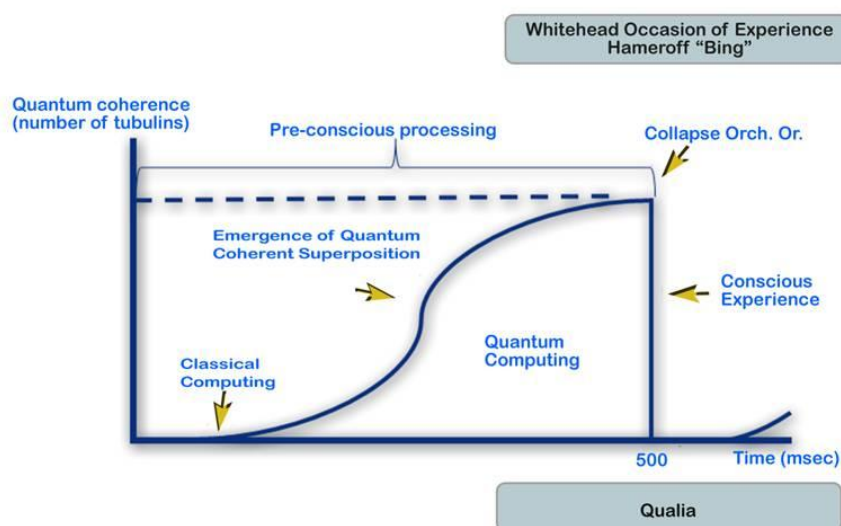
Whitehead Occasion of Experience
Hameroff "Bing"

Quantum coherence (number of tubulins)

Pre-conscious processing

Collapse Orch. Or.

Emergence of Quantum Coherent Superposition

Conscious Experience

Quantum Computing

Classical Computing

500

Time (msec)

Qualia